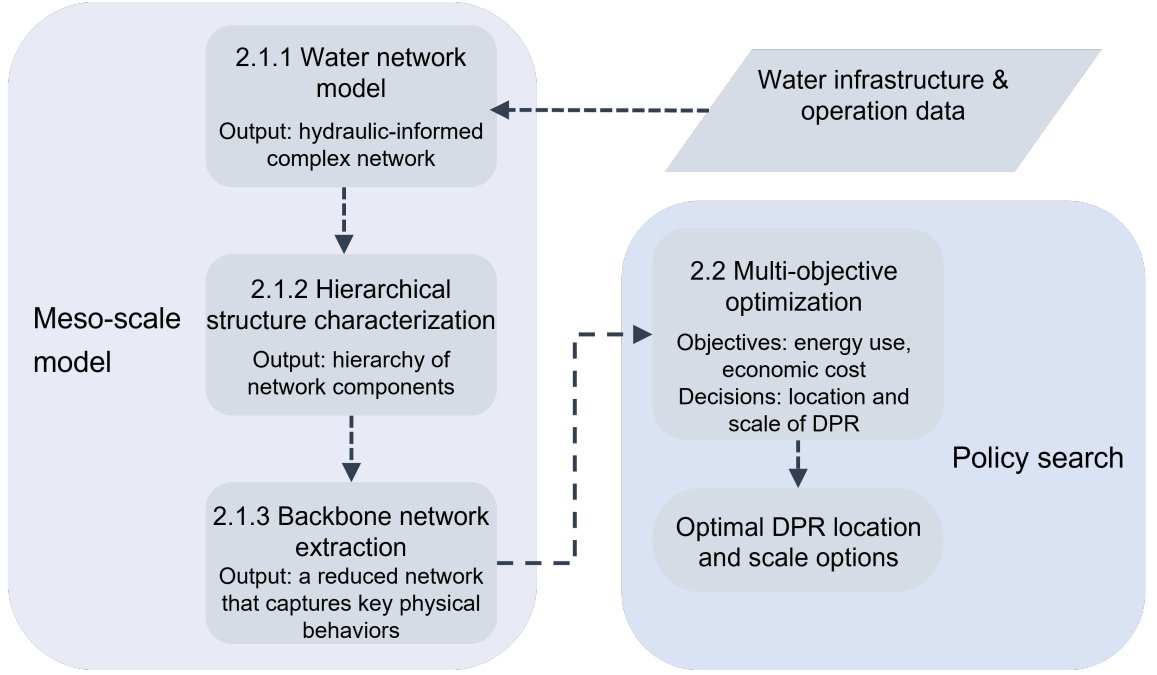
2.1.1 Water network model

Output: hydraulic-informed complex network

Water infrastructure & operation data

Meso-scale model

2.1.2 Hierarchical structure characterization

Output: hierarchy of network components

2.1.3 Backbone network extraction

Output: a reduced network that captures key physical behaviors

2.2 Multi-objective optimization

Objectives: energy use, economic cost

Decisions: location and scale of DPR

Policy search

Optimal DPR location and scale options